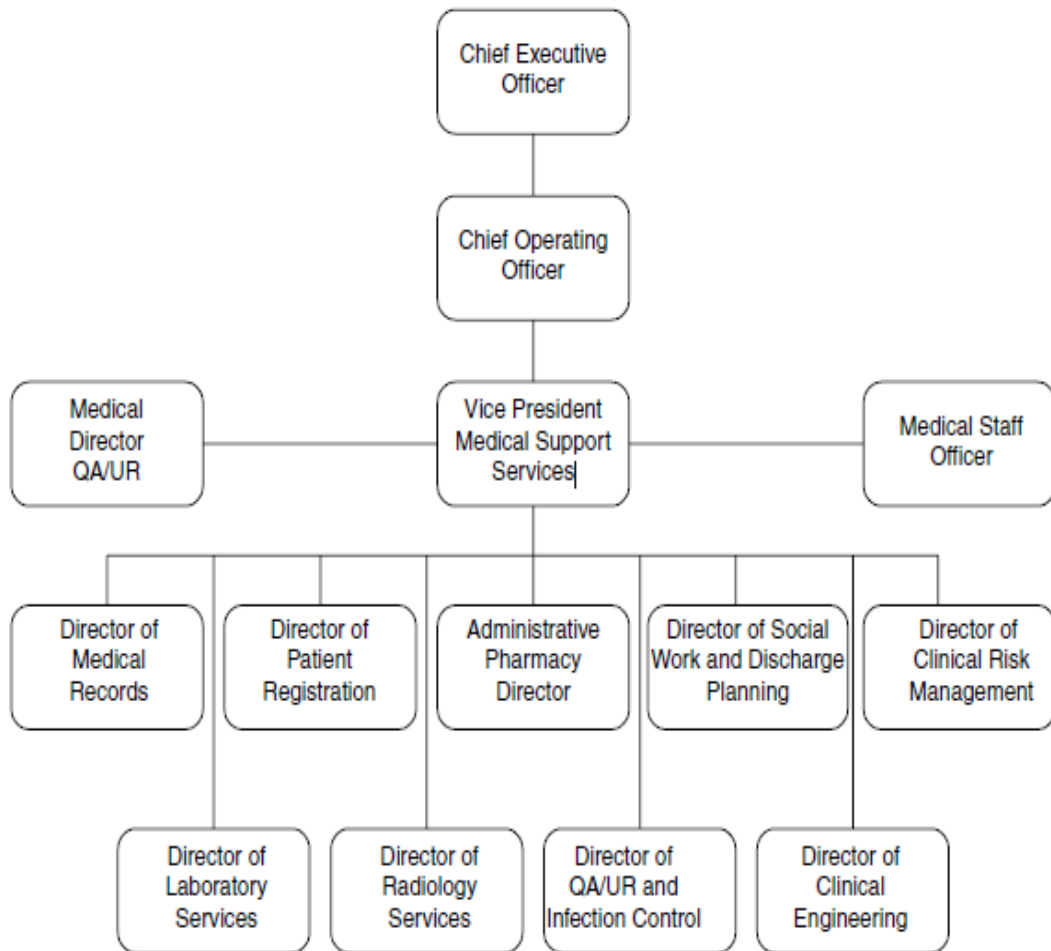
Chief Executive Officer

Chief Operating Officer

Medical Director QA/UR

Vice President Medical Support Services

Medical Staff Officer

Director of Medical Records

Director of Patient Registration

Administrative Pharmacy Director

Director of Social Work and Discharge Planning

Director of Clinical Risk Management

Director of Laboratory Services

Director of Radiology Services

Director of QA/UR and Infection Control

Director of Clinical Engineering